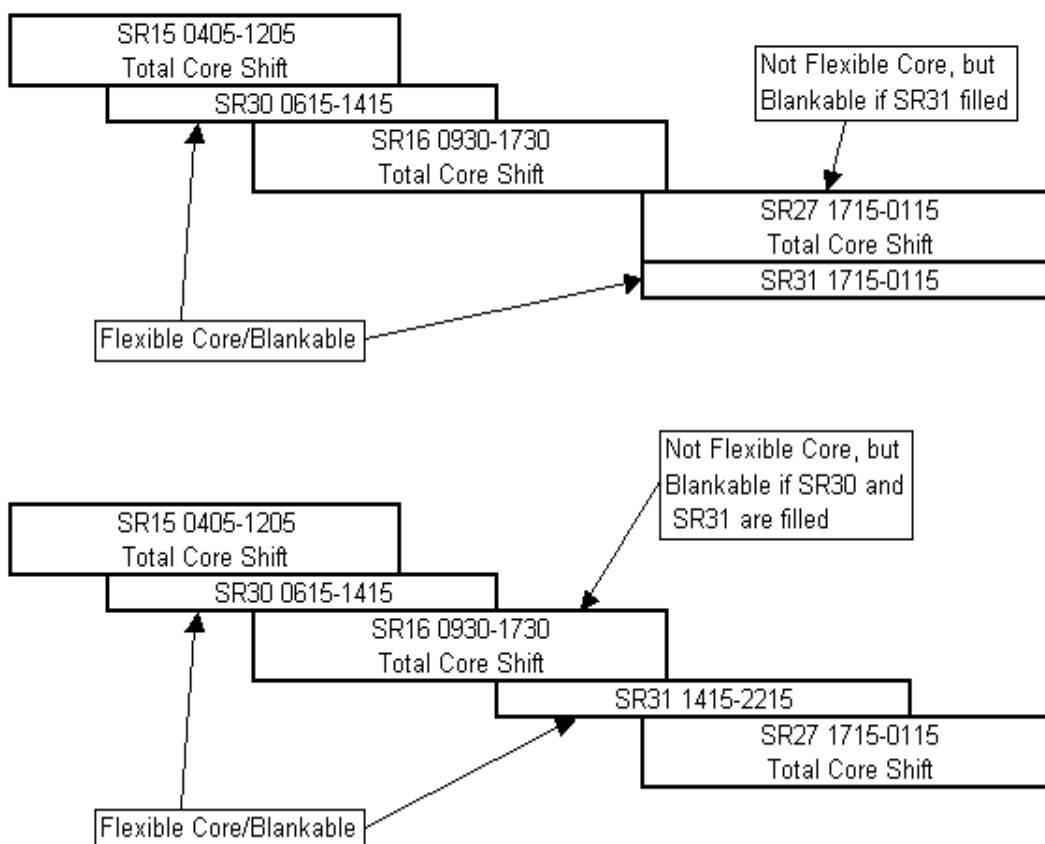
SR15 0405-1205
Total Core Shift

SR30 0615-1415

SR16 0930-1730
Total Core Shift

Not Flexible Core, but Blankable if SR31 filled

SR27 1715-0115
Total Core Shift

SR31 1715-0115

Flexible Core/Blankable

Not Flexible Core, but Blankable if SR30 and SR31 are filled

SR15 0405-1205
Total Core Shift

SR30 0615-1415

SR16 0930-1730
Total Core Shift

SR31 1415-2215

SR27 1715-0115
Total Core Shift

Flexible Core/Blankable